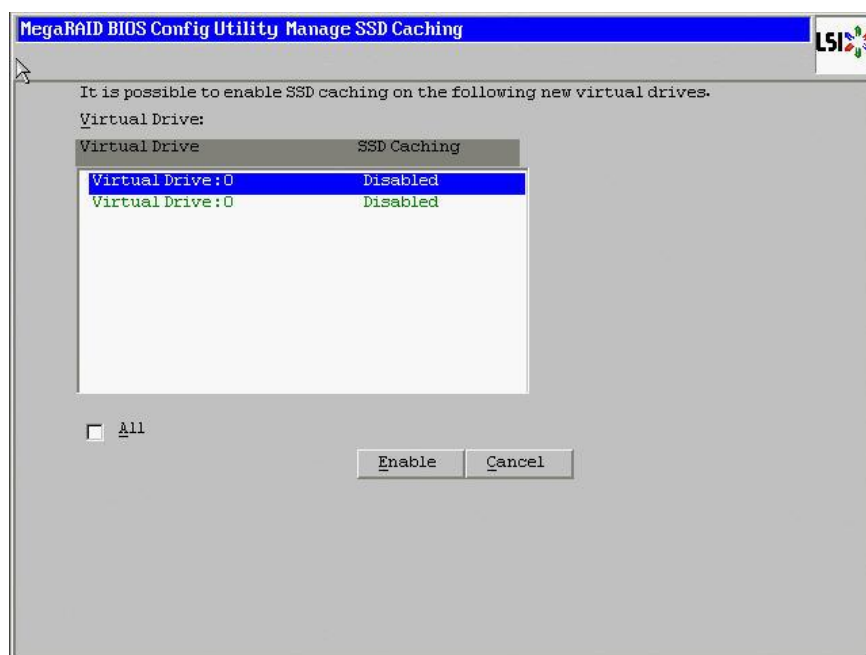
MegaRAID BIOS Config Utility Manage SSD Caching

LSI

It is possible to enable SSD caching on the following new virtual drives.

Virtual Drive:

| Virtual Drive | SSD Caching |
|---|---|
| Virtual Drive:0 | Disabled |
| Virtual Drive:0 | Disabled |

All

Enable Cancel